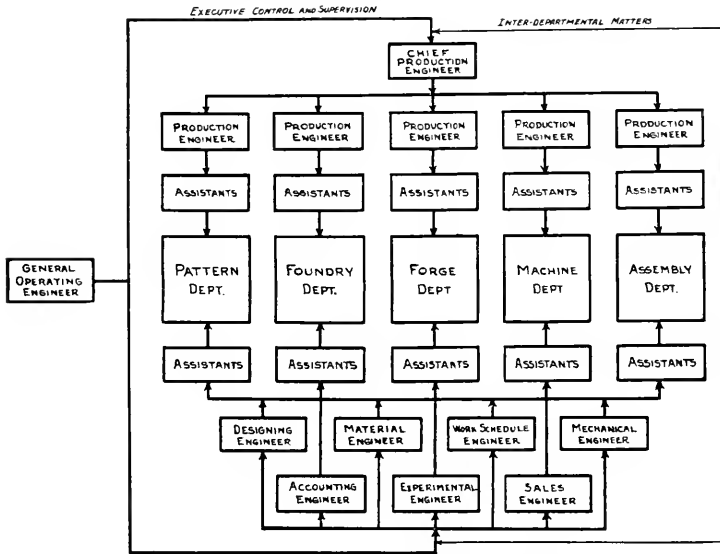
EXECUTIVE CONTROL AND SUPERVISION

INTER-DEPARTMENTAL MATTERS

CHIEF PRODUCTION ENGINEER

PRODUCTION ENGINEER

PRODUCTION ENGINEER

PRODUCTION ENGINEER

PRODUCTION ENGINEER

PRODUCTION ENGINEER

ASSISTANTS

ASSISTANTS

ASSISTANTS

ASSISTANTS

ASSISTANTS

GENERAL OPERATING ENGINEER

PATTERN DEPT.

FOUNDRY DEPT.

FORGE DEPT

MACHINE DEPT

ASSEMBLY DEPT.

ASSISTANTS

ASSISTANTS

ASSISTANTS

ASSISTANTS

ASSISTANTS

DESIGNING ENGINEER

MATERIAL ENGINEER

WORK SCHEDULE ENGINEER

MECHANICAL ENGINEER

ACCOUNTING ENGINEER

EXPERIMENTAL ENGINEER

SALES ENGINEER